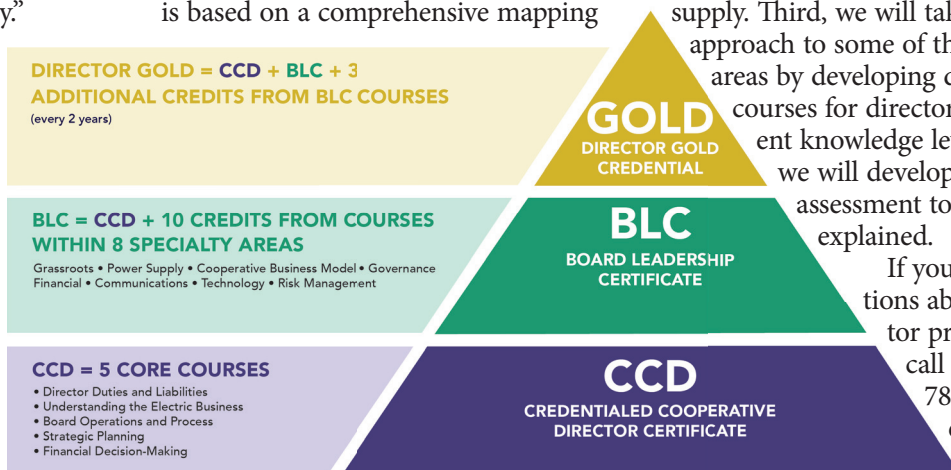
y."

is based on a comprehensive mapping

supply. Third, we will tal approach to some of th areas by developing c courses for director ent knowledge le we will develop assessment to explained.

If you tions ab tor pr call 78

DIRECTOR GOLD = CCD + BLC + 3 ADDITIONAL CREDITS FROM BLC COURSES
(every 2 years)

GOLD
DIRECTOR GOLD CREDENTIAL

BLC = CCD + 10 CREDITS FROM COURSES WITHIN 8 SPECIALTY AREAS
Grassroots • Power Supply • Cooperative Business Model • Governance Financial • Communications • Technology • Risk Management

BLC
BOARD LEADERSHIP CERTIFICATE

CCD = 5 CORE COURSES
• Director Duties and Liabilities
• Understanding the Electric Business
• Board Operations and Process
• Strategic Planning
• Financial Decision-Making

CCD
CREDENTIALED COOPERATIVE DIRECTOR CERTIFICATE